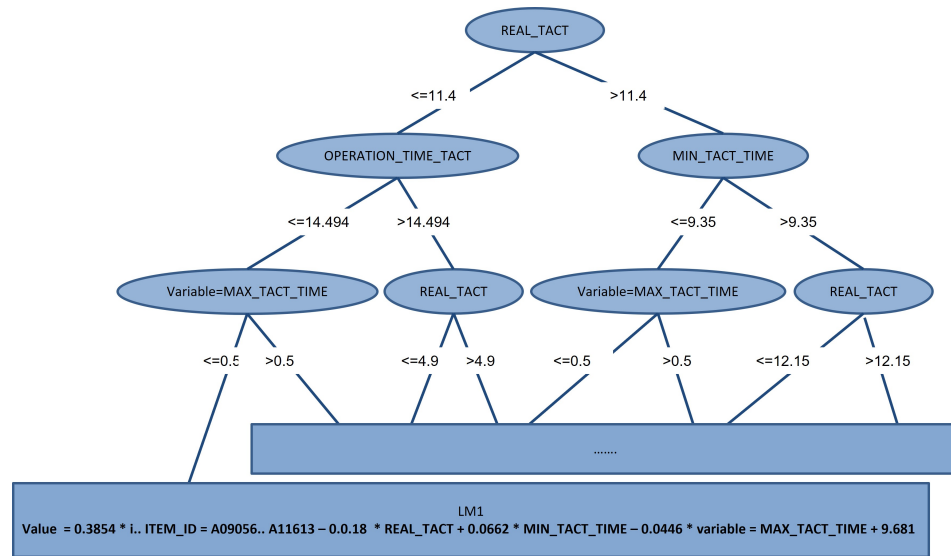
REAL_TACT

<=11.4

>11.4

OPERATION_TIME_TACT

MIN_TACT_TIME

<=14.494

>14.494

<=9.35

>9.35

Variable=MAX_TACT_TIME

REAL_TACT

Variable=MAX_TACT_TIME

REAL_TACT

<=0.5

>0.5

<=4.9

>4.9

<=0.5

>0.5

<=12.15

>12.15

.......

LM1
Value = 0.3854 * i.. ITEM_ID = A09056.. A11613 – 0.0.18 * REAL_TACT + 0.0662 * MIN_TACT_TIME – 0.0446 * variable = MAX_TACT_TIME + 9.681